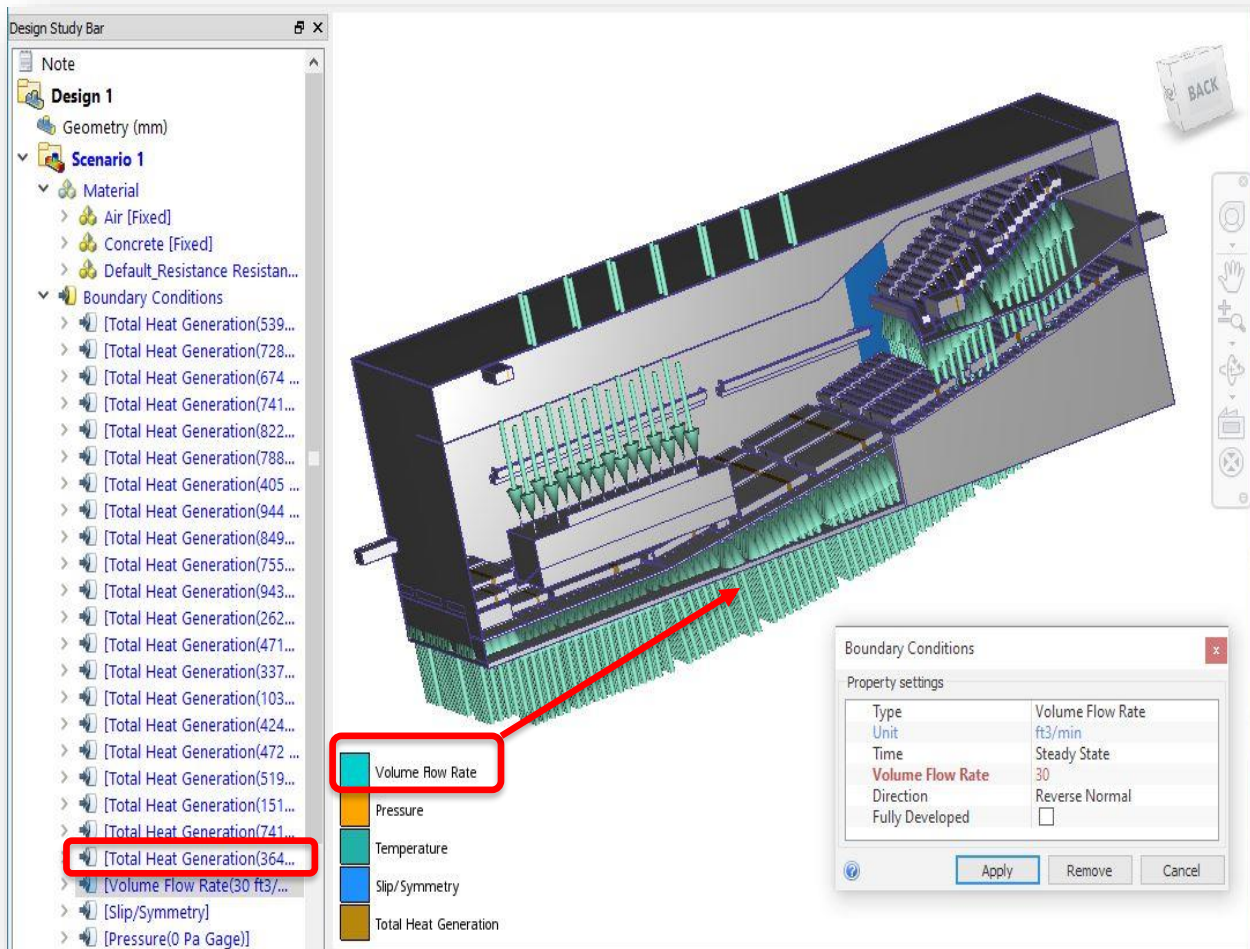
Design Study Bar

Note
Design 1
Geometry (mm)
Scenario 1
Material
Air [Fixed]
Concrete [Fixed]
Default_Resistance Resistan...
Boundary Conditions
[Total Heat Generation(539...
[Total Heat Generation(728...
[Total Heat Generation(674 ...
[Total Heat Generation(741...
[Total Heat Generation(822...
[Total Heat Generation(788...
[Total Heat Generation(405 ...
[Total Heat Generation(944 ...
[Total Heat Generation(849...
[Total Heat Generation(755...
[Total Heat Generation(943...
[Total Heat Generation(262...
[Total Heat Generation(471...
[Total Heat Generation(337...
[Total Heat Generation(103...
[Total Heat Generation(424...
[Total Heat Generation(472 ...
[Total Heat Generation(519...
[Total Heat Generation(151...
[Total Heat Generation(741...
[Total Heat Generation(364...
[Volume Flow Rate(30 ft3/...
[Slip/Symmetry]
[Pressure(0 Pa Gage)]

BACK

Volume Flow Rate
Pressure
Temperature
Slip/Symmetry
Total Heat Generation

Boundary Conditions
Property settings

| | |
|---|---|
| Type | Volume Flow Rate |
| Unit | ft3/min |
| Time | Steady State |
| Volume Flow Rate | 30 |
| Direction | Reverse Normal |
| Fully Developed | |

Apply
Remove
Cancel